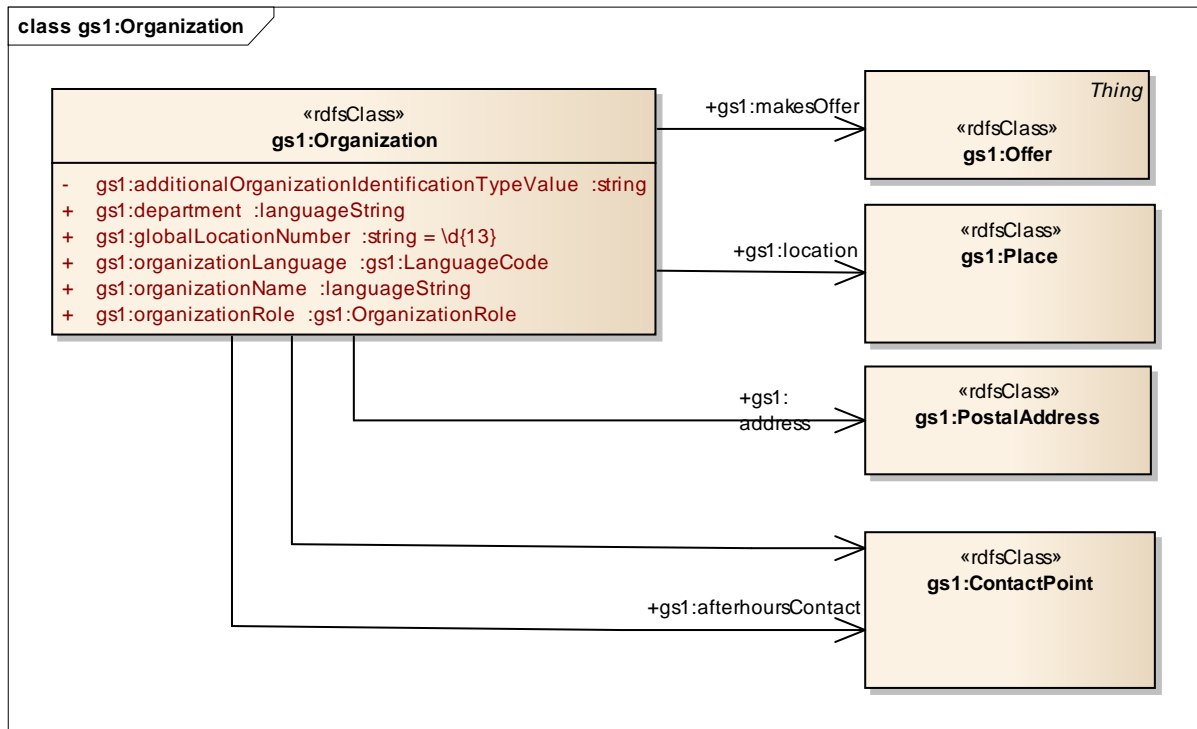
class gs1:Organization

«rdfsClass»
gs1:Organization

- gs1:additionalOrganizationIdentificationTypeValue :string
+ gs1:department :languageString
+ gs1:globalLocationNumber :string = \d{13}
+ gs1:organizationLanguage :gs1:LanguageCode
+ gs1:organizationName :languageString
+ gs1:organizationRole :gs1:OrganizationRole

+gs1:makesOffer

Thing
«rdfsClass»
gs1:Offer

+gs1:location

«rdfsClass»
gs1:Place

+gs1:address

«rdfsClass»
gs1:PostalAddress

«rdfsClass»
gs1:ContactPoint

+gs1:afterhoursContact